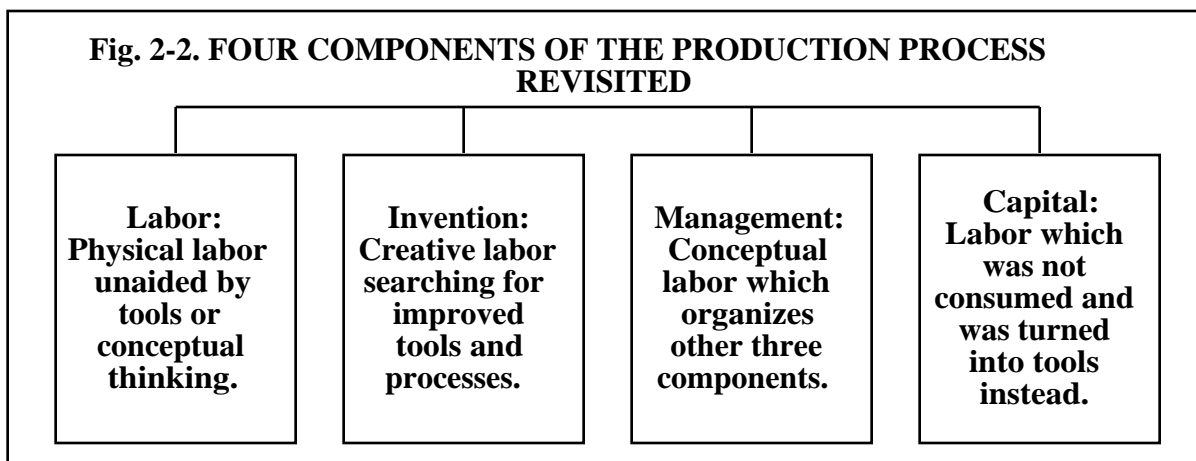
Fig. 2-2. FOUR COMPONENTS OF THE PRODUCTION PROCESS REVISITED

Labor: Physical labor unaided by tools or conceptual thinking.

Invention: Creative labor searching for improved tools and processes.

Management: Conceptual labor which organizes other three components.

Capital: Labor which was not consumed and was turned into tools instead.